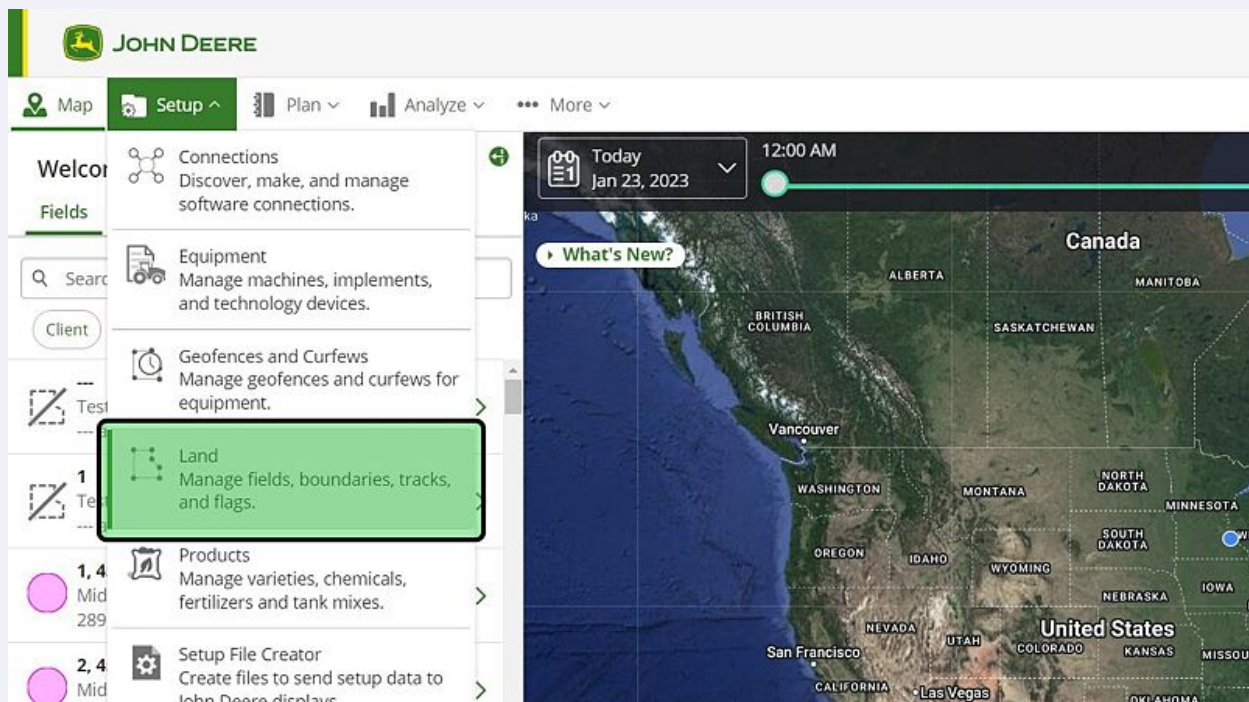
JOHN DEERE

Map Setup Plan Analyze More

Welco
Fields

Searc

Client

---
Test
---

1
Tes
---

1, 4
Mid
289

2, 4
Mid

Connections
Discover, make, and manage software connections.

Equipment
Manage machines, implements, and technology devices.

Geofences and Curfews
Manage geofences and curfews for equipment.

Land
Manage fields, boundaries, tracks, and flags.

Products
Manage varieties, chemicals, fertilizers and tank mixes.

Setup File Creator
Create files to send setup data to John Deere displays

Today
Jan 23, 2023

12:00 AM

What's New?

Canada
ALBERTA
MANITOBA
BRITISH COLUMBIA
SASKATCHEWAN
Vancouver
NORTH DAKOTA
WASHINGTON
MONTANA
MINNESOTA
SOUTH DAKOTA
OREGON
IDAHO
WYOMING
IOWA
NEBRASKA
NEVADA
United States
UTAH
San Francisco
COLORADO
KANSAS
MISSOU
CALIFORNIA
Las Vegas
OKLAHOMA